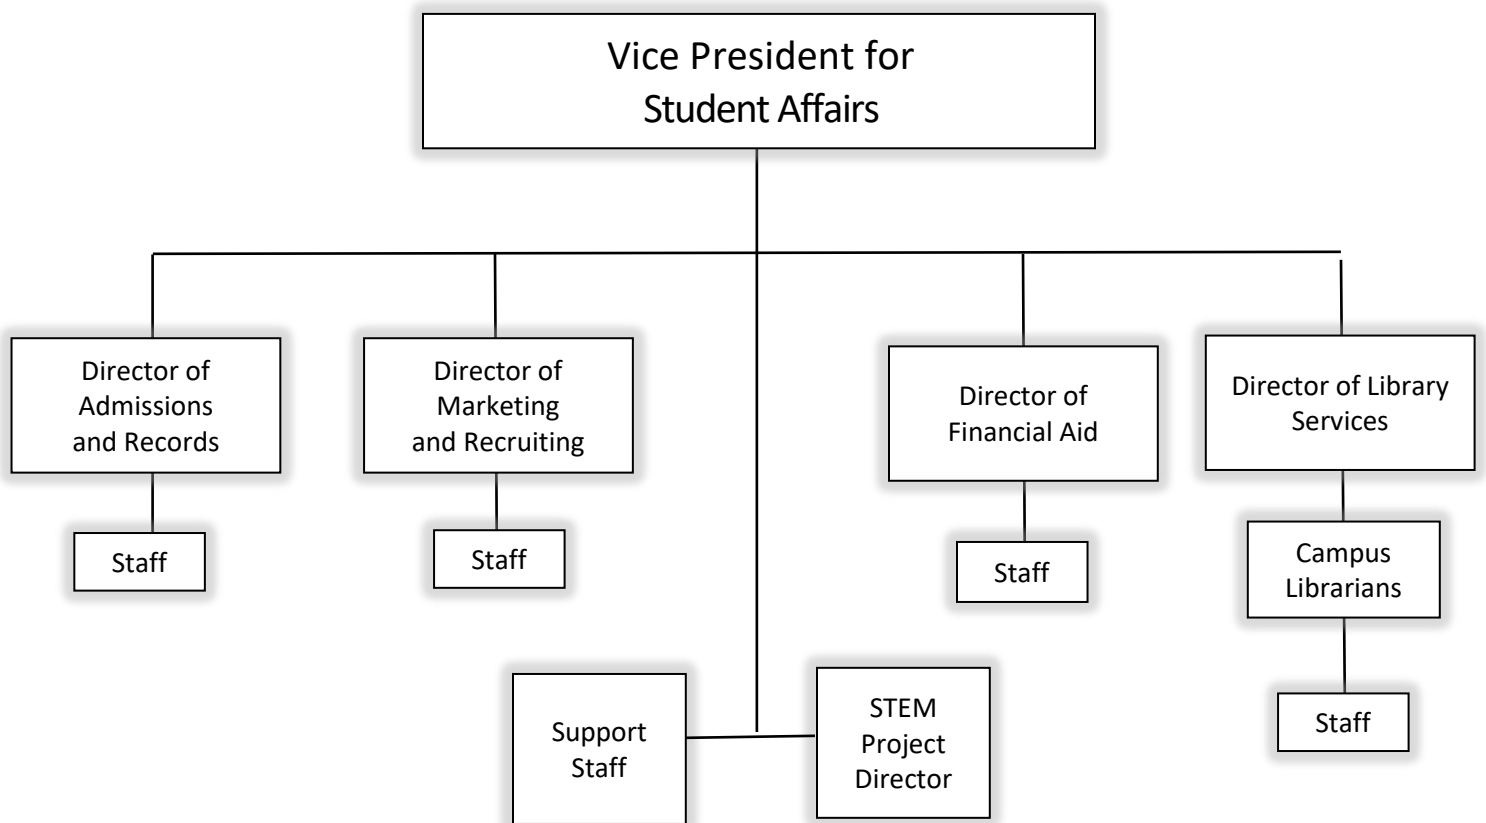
Vice President for Student Affairs

Director of Admissions and Records

Staff

Director of Marketing and Recruiting

Staff

Director of Financial Aid

Staff

Director of Library Services

Campus Librarians

Staff

Support Staff

STEM Project Director